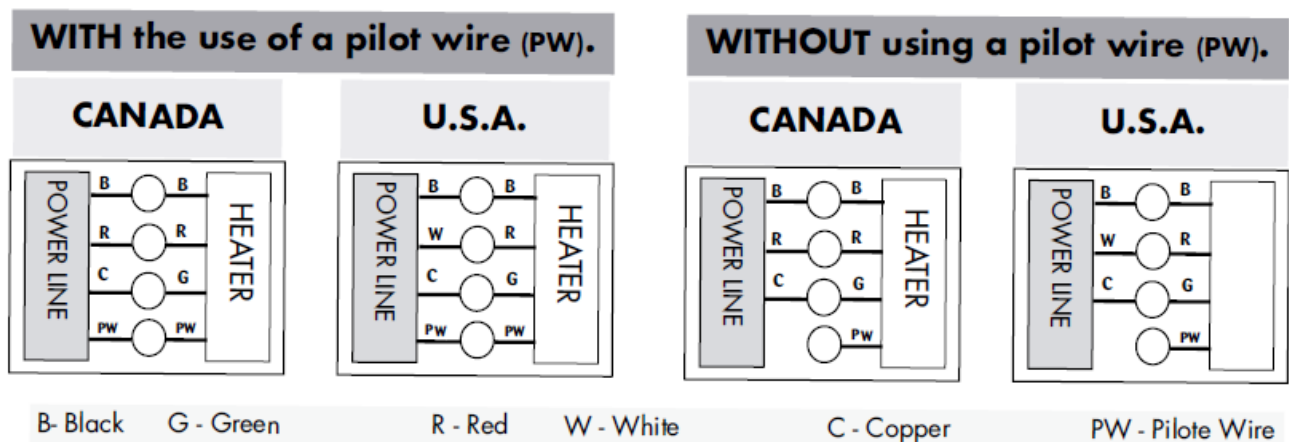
WITH the use of a pilot wire (PW).

CANADA

POWER LINE

B B
R R
C G
PW PW

HEATER

U.S.A.

POWER LINE

B B
W R
C G
PW PW

HEATER

WITHOUT using a pilot wire (PW).

CANADA

POWER LINE

B B
R R
C G
PW

HEATER

U.S.A.

POWER LINE

B B
W R
C G
PW

B- Black G - Green R - Red W - White C - Copper PW - Pilote Wire